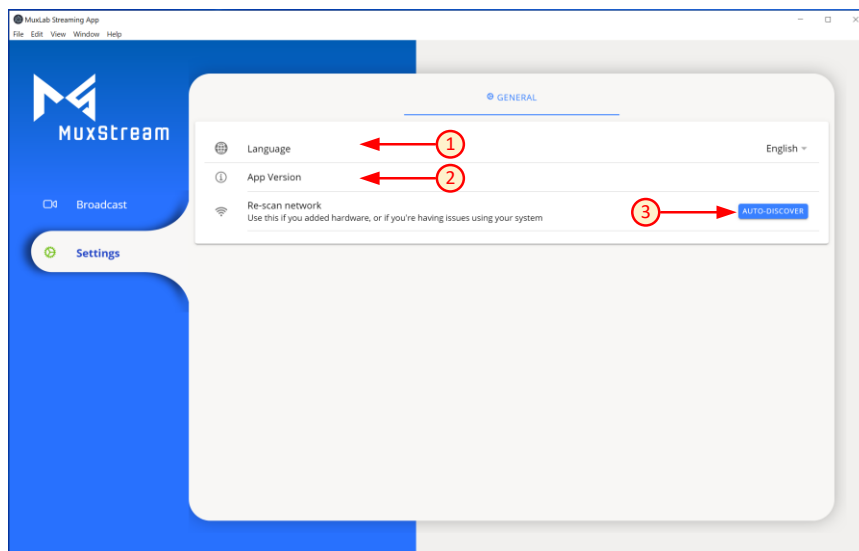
MuxLab Streaming App

File Edit View Window Help

MuxStream

Broadcast

Settings

GENERAL

Language

English

1

App Version

2

Re-scan network

Use this if you added hardware, or if you're having issues using your system

3

AUTO-DISCOVER